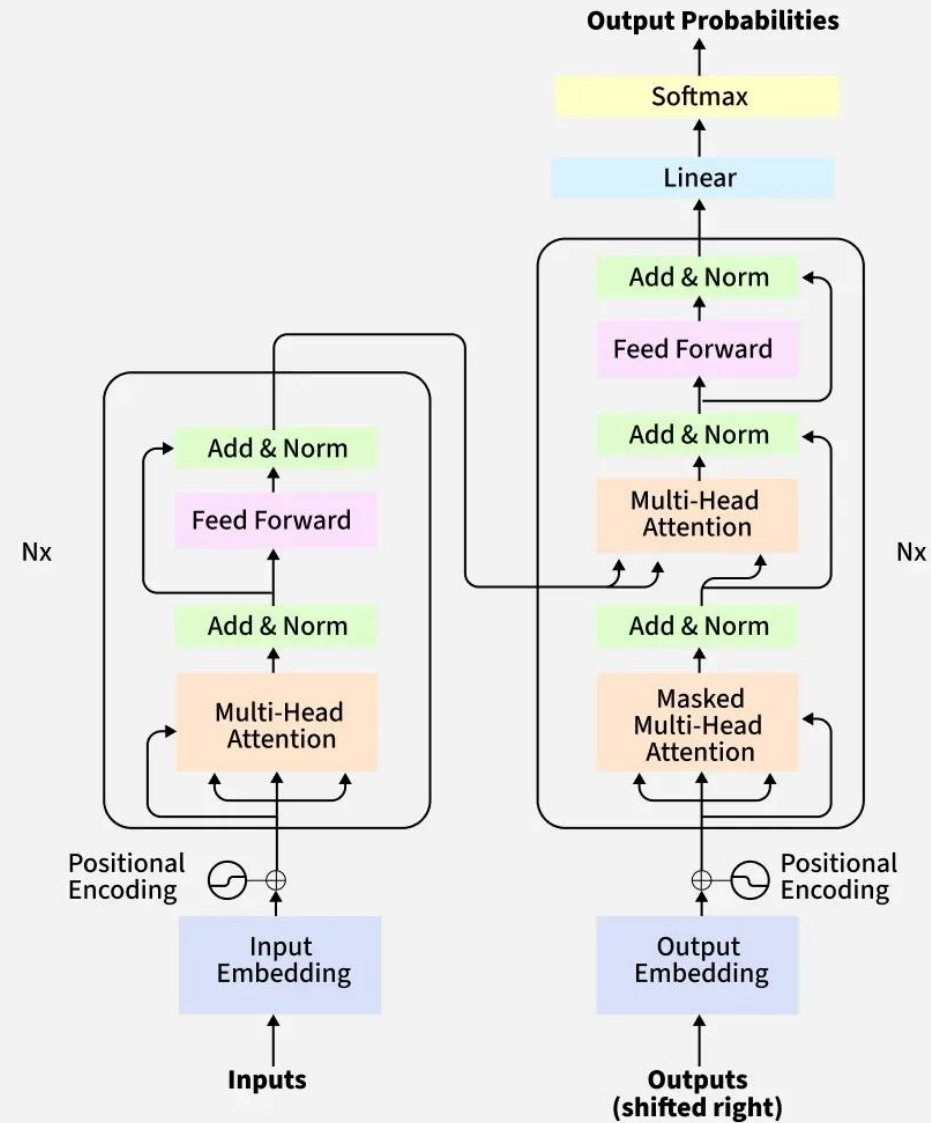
Output Probabilities

Softmax

Linear

Add & Norm

Feed Forward

Add & Norm

Multi-Head Attention

Add & Norm

Masked Multi-Head Attention

Nx

Add & Norm

Feed Forward

Add & Norm

Multi-Head Attention

Nx

Positional Encoding

Positional Encoding

Input Embedding

Output Embedding

Inputs

Outputs (shifted right)